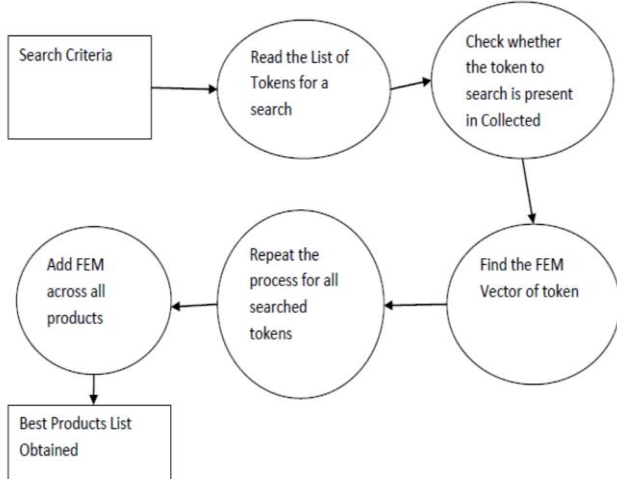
Search Criteria

Read the List of Tokens for a search

Check whether the token to search is present in Collected

Find the FEM Vector of token

Repeat the process for all searched tokens

Add FEM across all products

Best Products List Obtained